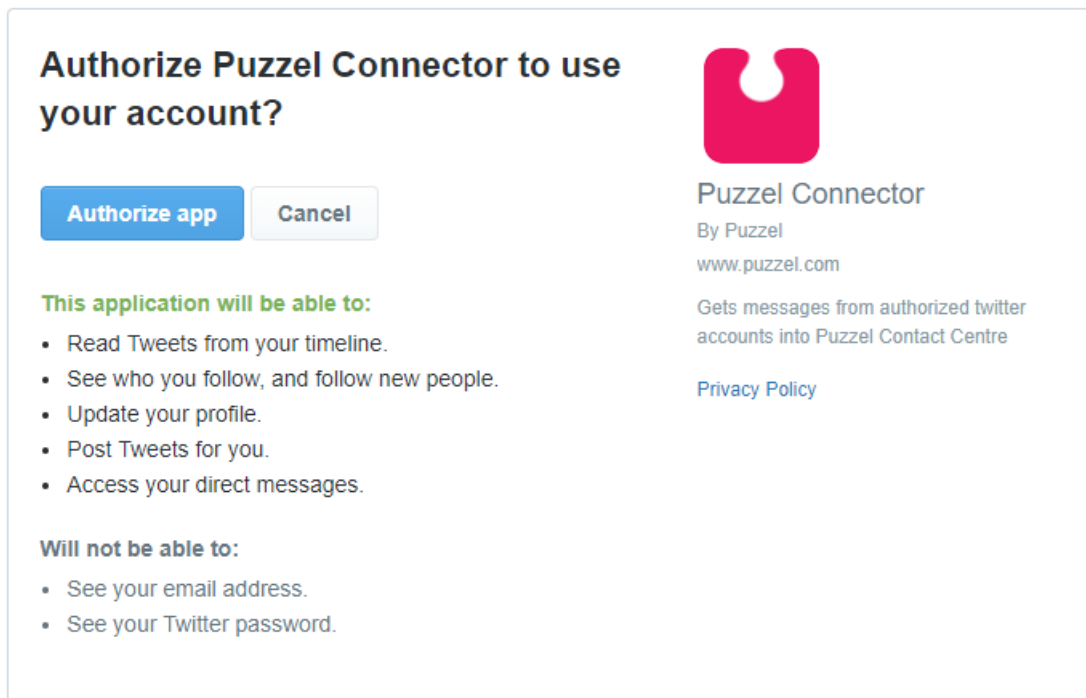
Authorize Puzzel Connector to use your account?

Authorize app Cancel

This application will be able to:
- Read Tweets from your timeline.
- See who you follow, and follow new people.
- Update your profile.
- Post Tweets for you.
- Access your direct messages.

Will not be able to:
- See your email address.
- See your Twitter password.

Puzzel Connector
By Puzzel
www.puzzel.com
Gets messages from authorized twitter accounts into Puzzel Contact Centre

Privacy Policy